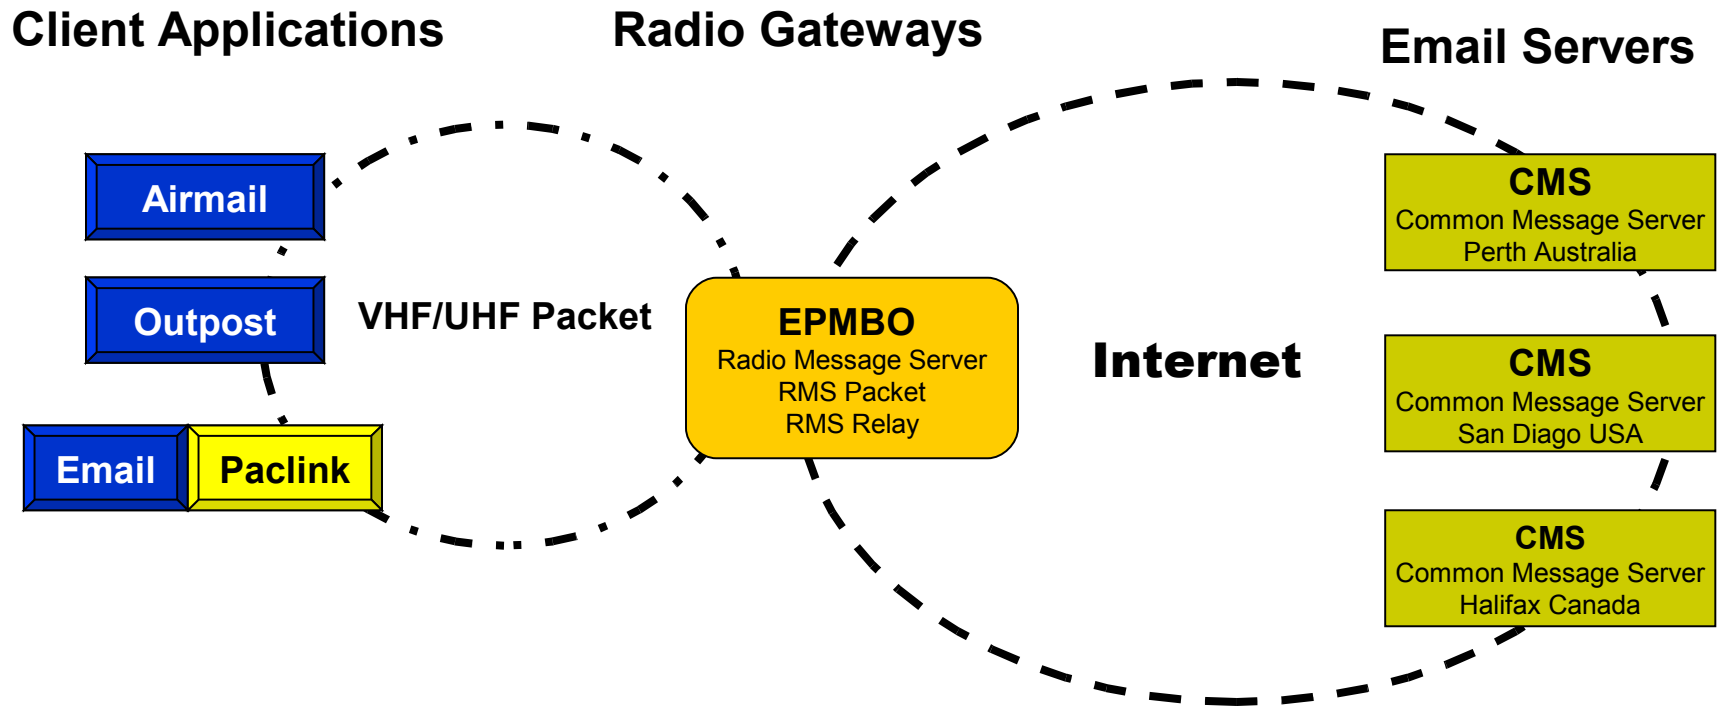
Client Applications

Radio Gateways

Email Servers

Airmail

Outpost

VHF/UHF Packet

Email

Paclink

EPMBO
Radio Message Server
RMS Packet
RMS Relay

Internet

CMS
Common Message Server
Perth Australia

CMS
Common Message Server
San Diago USA

CMS
Common Message Server
Halifax Canada